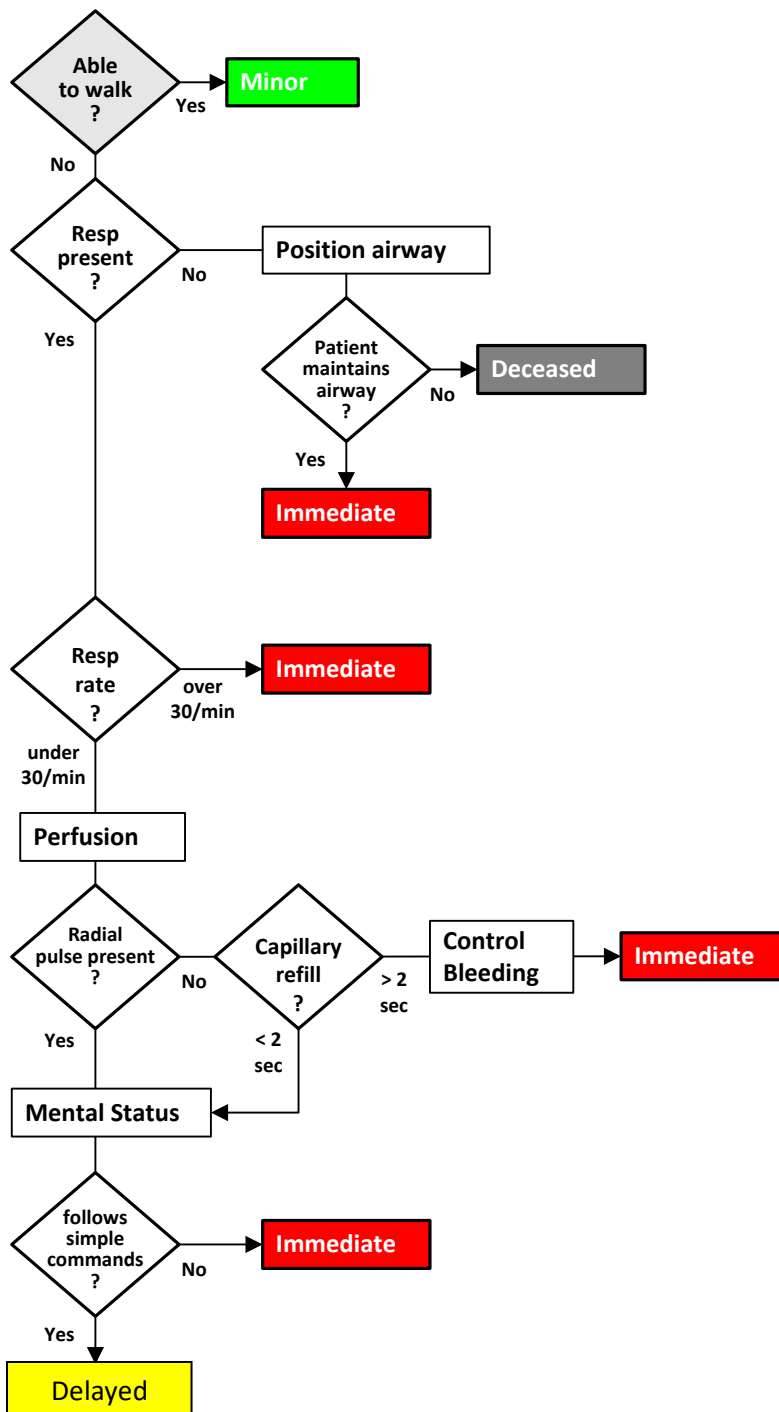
Able to walk ?

Yes

Minor

No

Resp present ?

No

Position airway

Patient maintains airway ?

No

Deceased

Yes

Immediate

Yes

Resp rate ?

over 30/min

Immediate

under 30/min

Perfusion

Radial pulse present ?

No

Capillary refill ?

> 2 sec

Control Bleeding

Immediate

Yes

< 2 sec

Mental Status

follows simple commands ?

No

Immediate

Yes

Delayed